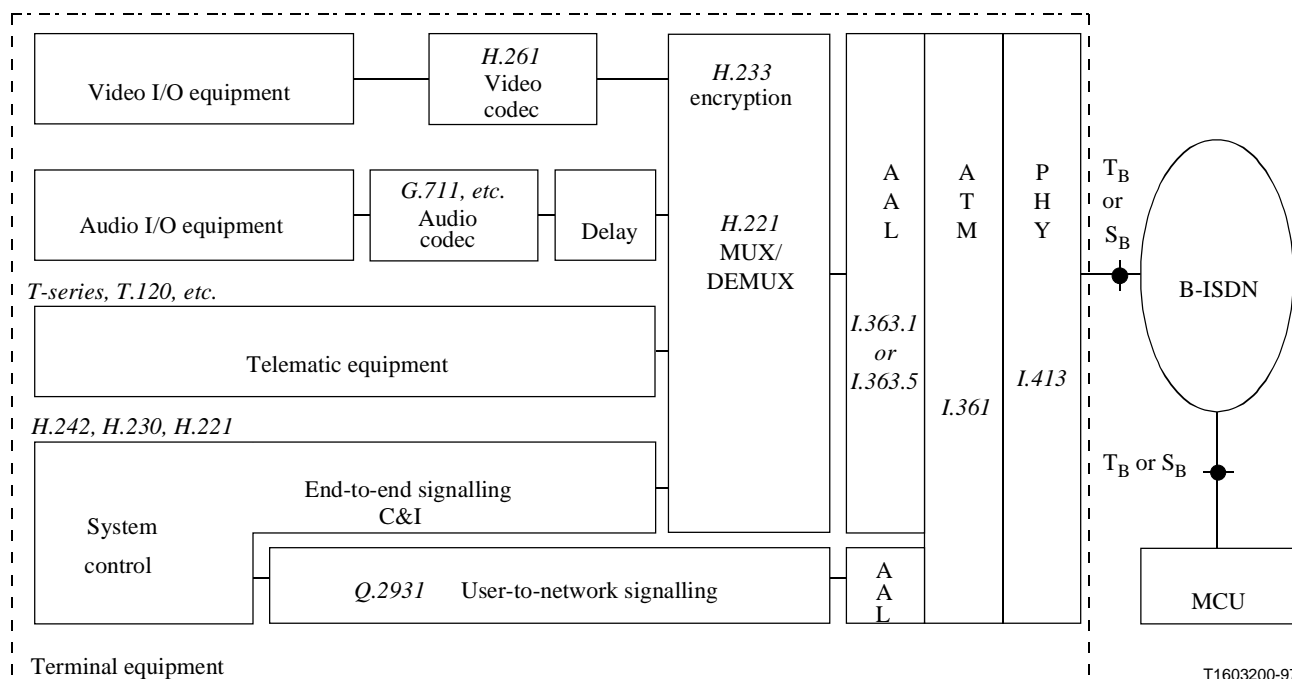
Video I/O equipment

H.261 Video codec

H.233 encryption

Audio I/O equipment

G.711, etc. Audio codec

Delay

H.221 MUX/ DEMUX

A A L

I.363.1 or I.363.5

A T M

I.361

P H Y

I.413

$T_B$ or $S_B$

B-ISDN

T-series, T.120, etc.

Telematic equipment

H.242, H.230, H.221

End-to-end signalling C&I

System control

Q.2931 User-to-network signalling

A A L

$T_B$ or $S_B$

MCU

Terminal equipment

T1603200-9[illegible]